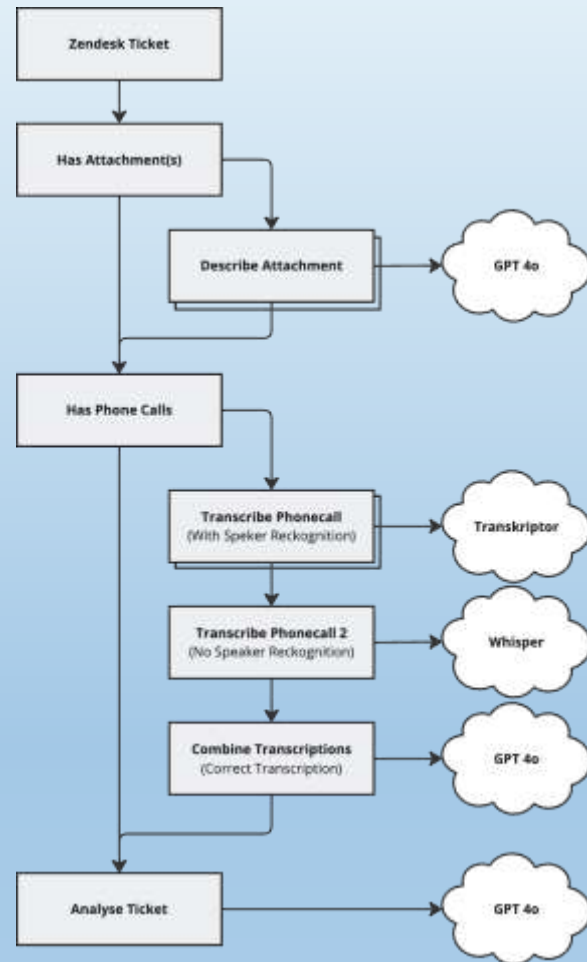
Zendesk Ticket

Has Attachment(s)

Describe Attachment

GPT 4o

Has Phone Calls

Transcribe Phonecall
(With Speaker Reckognition)

Transkriptor

Transcribe Phonecall 2
(No Speaker Reckognition)

Whisper

Combine Transcriptions
(Correct Transcription)

GPT 4o

Analyse Ticket

GPT 4o